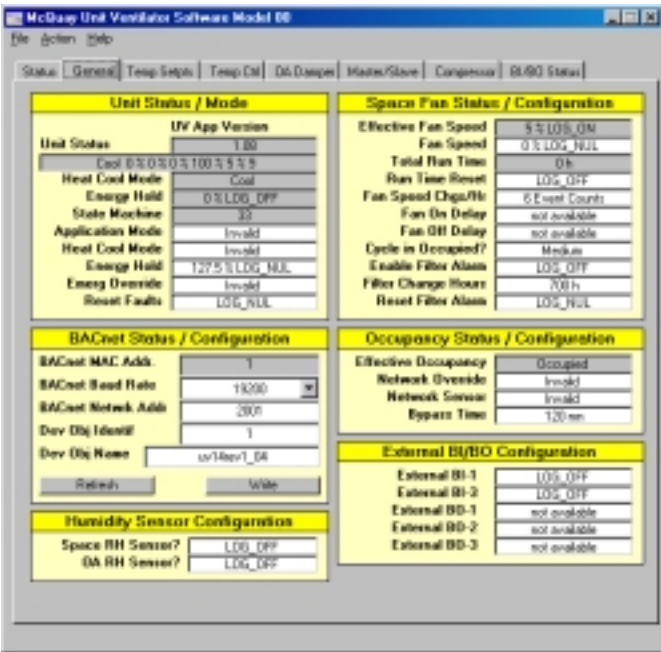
McQuay Unit Ventilator Software Model 00

File Action Help

Status General Temp Setpts Temp Ctrl OA Damper Master/Slave Compressor BI/BO Status

Unit Status / Mode

UV App Version
Unit Status 1.00
Cool 0 % 0 % 0 % 100 % 5 % 9
Heat Cool Mode Cool
Energy Hold 0 % LOG_OFF
State Machine 33
Application Mode Invalid
Heat Cool Mode Invalid
Energy Hold 127.5 % LOG_NUL
Emerg Override Invalid
Reset Faults LOG_NUL

Space Fan Status / Configuration

Effective Fan Speed 5 % LOG_ON
Fan Speed 0 % LOG_NUL
Total Run Time 0 h
Run Time Reset LOG_OFF
Fan Speed Chgs/Hr 6 Event Counts
Fan On Delay not available
Fan Off Delay not available
Cycle in Occupied? Medium
Enable Filter Alarm LOG_OFF
Filter Change Hours 700 h
Reset Filter Alarm LOG_NUL

BACnet Status / Configuration

BACnet MAC Addr. 1
BACnet Baud Rate 19200
BACnet Netwrk Addr 2001
Dev Obj Identif 1
Dev Obj Name uv14rev1_04
Refresh Write

Occupancy Status / Configuration

Effective Occupancy Occupied
Network Override Invalid
Network Sensor Invalid
Bypass Time 120 min

External BI/BO Configuration

External BI-1 LOG_OFF
External BI-3 LOG_OFF
External BO-1 not available
External BO-2 not available
External BO-3 not available

Humidity Sensor Configuration

Space RH Sensor? LOG_OFF
OA RH Sensor? LOG_OFF